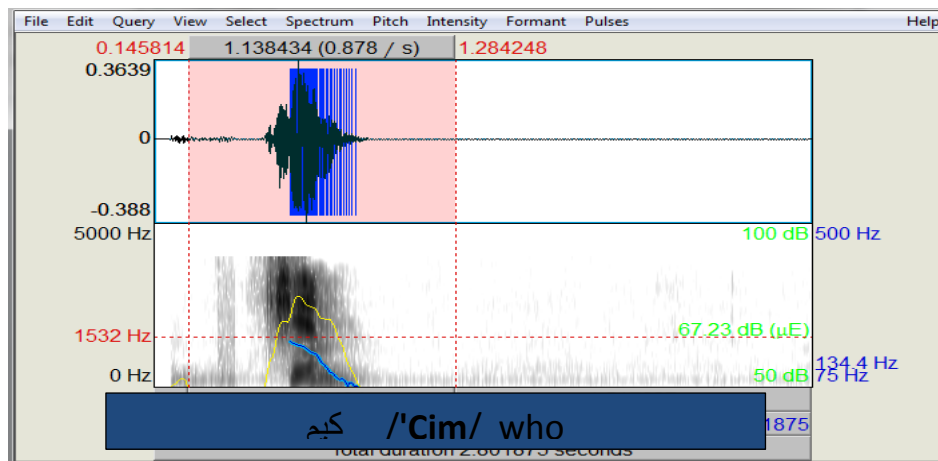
File Edit Query View Select Spectrum Pitch Intensity Formant Pulses Help

0.145814 1.138434 (0.878 / s) 1.284248

0.3639

0

-0.388

5000 Hz 100 dB 500 Hz

1532 Hz 67.23 dB (μE)

134.4 Hz

0 Hz 50 dB 75 Hz

كيم /'Cim/ who

1875

Total duration 2.801875 seconds